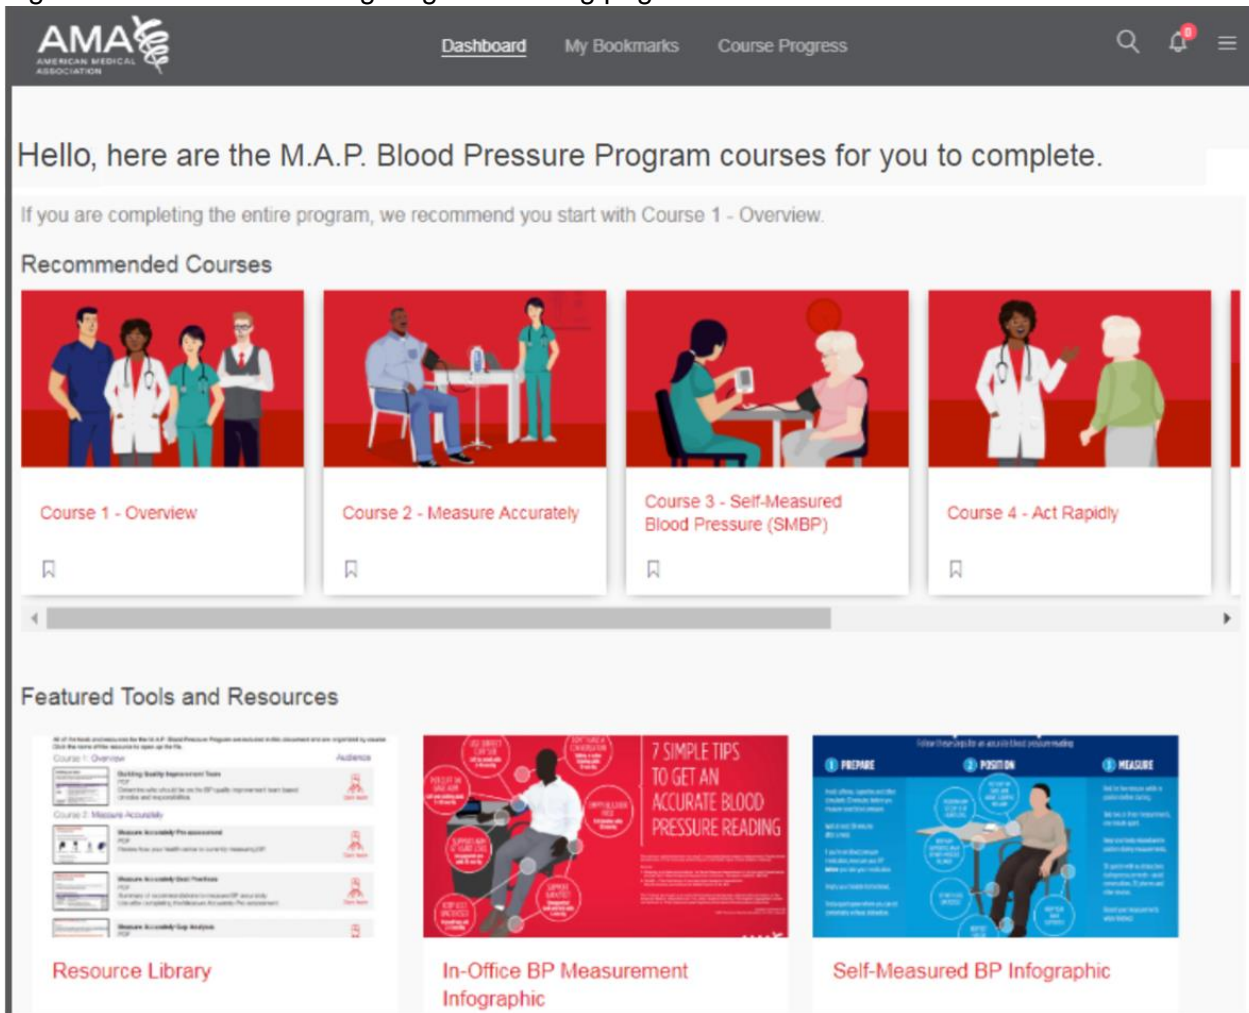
AMA AMERICAN MEDICAL ASSOCIATION

Dashboard My Bookmarks Course Progress

Hello, here are the M.A.P. Blood Pressure Program courses for you to complete.

If you are completing the entire program, we recommend you start with Course 1 - Overview.

Recommended Courses

Course 1 - Overview

Course 2 - Measure Accurately

Course 3 - Self-Measured Blood Pressure (SMBP)

Course 4 - Act Rapidly

Featured Tools and Resources

Course 1: Overview
Audience
Course 2: Measure Accurately

7 SIMPLE TIPS TO GET AN ACCURATE BLOOD PRESSURE READING

PREPARE
POSITION
MEASURE

Resource Library

In-Office BP Measurement Infographic

Self-Measured BP Infographic